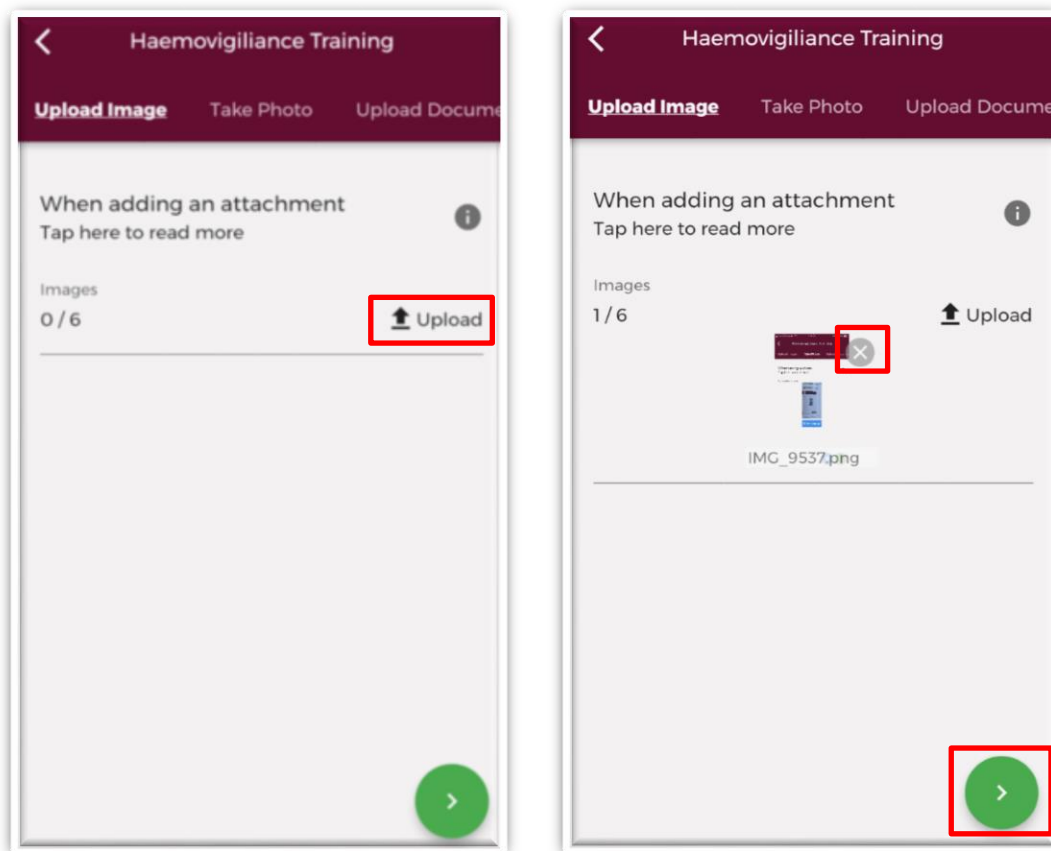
Haemovigiliance Training

Upload Image Take Photo Upload Docume

When adding an attachment
Tap here to read more

Images
0 / 6

Upload

Haemovigiliance Training

Upload Image Take Photo Upload Docume

When adding an attachment
Tap here to read more

Images
1 / 6

Upload

IMG_9537.png